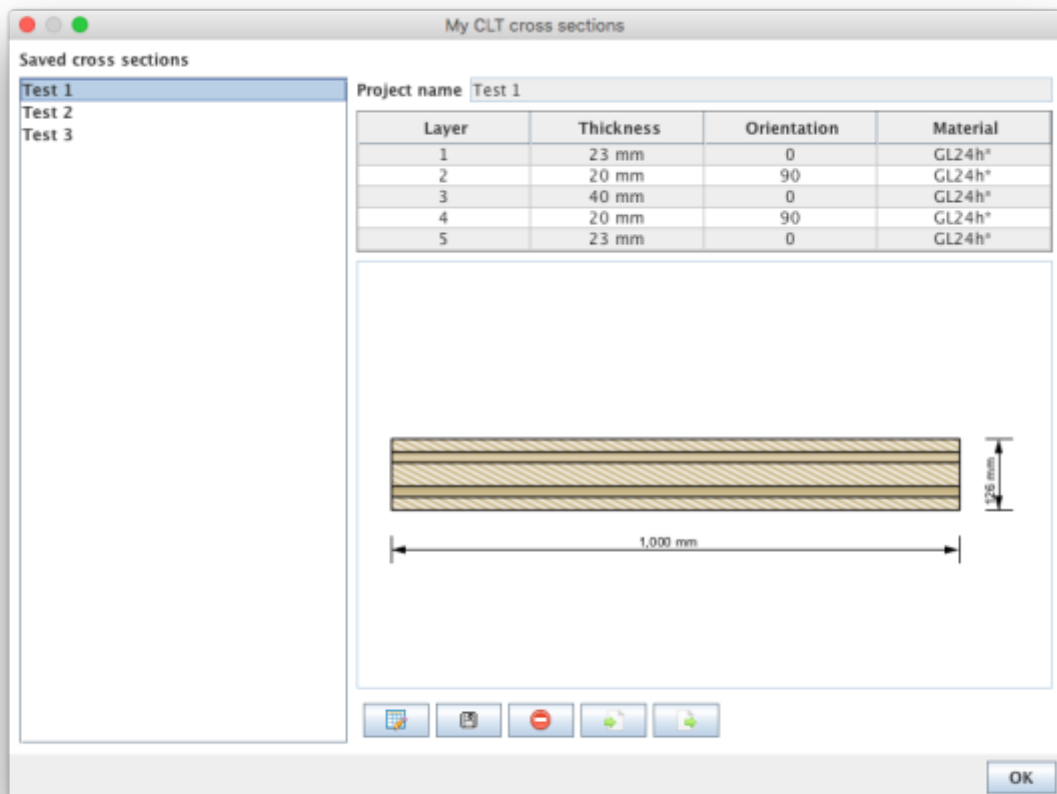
My CLT cross sections

Saved cross sections

Test 1
Test 2
Test 3

Project name Test 1

| Layer | Thickness | Orientation | Material |
|---|---|---|---|
| 1 | 23 mm | 0 | GL24h° |
| 2 | 20 mm | 90 | GL24h° |
| 3 | 40 mm | 0 | GL24h° |
| 4 | 20 mm | 90 | GL24h° |
| 5 | 23 mm | 0 | GL24h° |

126 mm

1,000 mm

OK